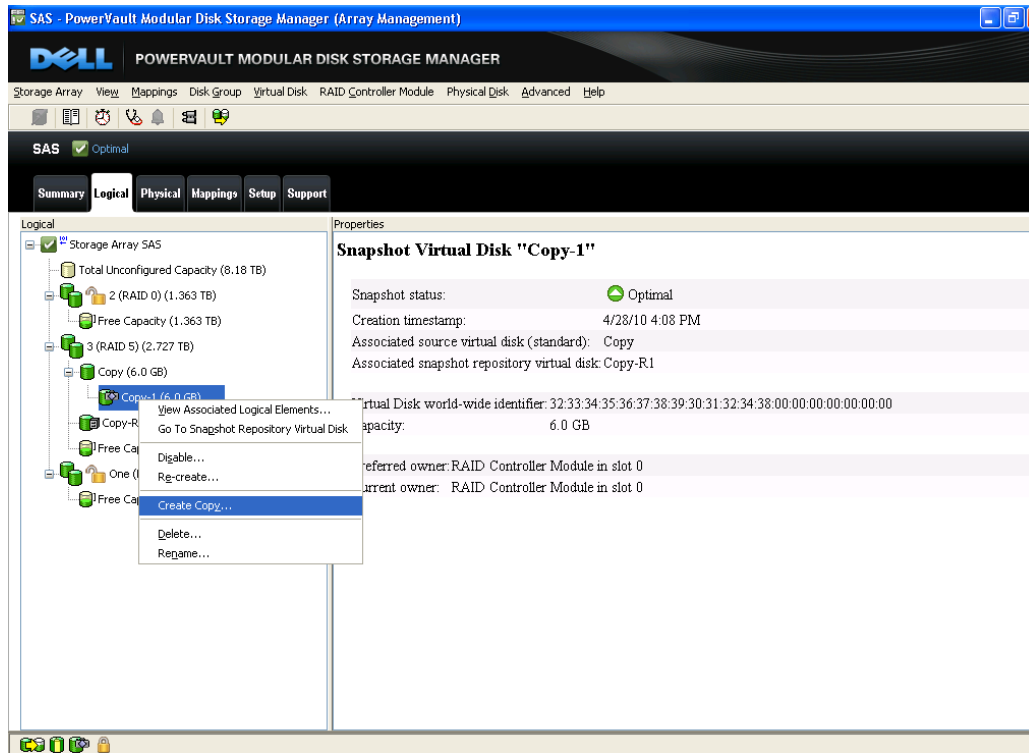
SAS - PowerVault Modular Disk Storage Manager (Array Management)

DELL POWERVAULT MODULAR DISK STORAGE MANAGER

Storage Array View Mappings Disk Group Virtual Disk RAID Controller Module Physical Disk Advanced Help

SAS Optimal

Summary Logical Physical Mappings Setup Support

Logical

Storage Array SAS
Total Unconfigured Capacity (8.18 TB)
2 (RAID 0) (1.363 TB)
Free Capacity (1.363 TB)
3 (RAID 5) (2.727 TB)
Copy (6.0 GB)
Copy-1 (6.0 GB)
Copy-R
Free Ca
One (
Free Ca

View Associated Logical Elements...
Go To Snapshot Repository Virtual Disk
Disable...
Re-create...
Create Copy...
Delete...
Rename...

Properties

Snapshot Virtual Disk "Copy-1"

Snapshot status: Optimal
Creation timestamp: 4/28/10 4:08 PM
Associated source virtual disk (standard): Copy
Associated snapshot repository virtual disk: Copy-R1

irtual Disk world-wide identifier: 32:33:34:35:36:37:38:39:30:31:32:34:38:00:00:00:00:00:00:00
apacity: 6.0 GB

referred owner: RAID Controller Module in slot 0
urrent owner: RAID Controller Module in slot 0